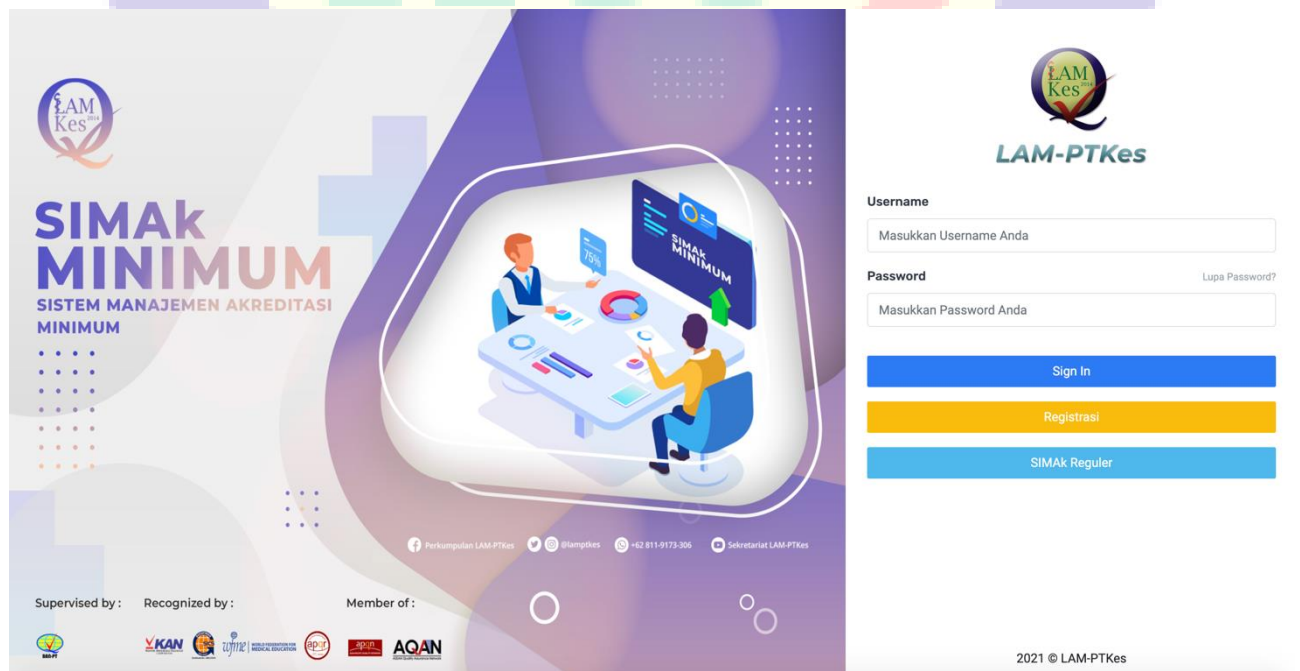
LAM Kes 2014

SIMAk MINIMUM

SISTEM MANAJEMEN AKREDITASI MINIMUM

SIMAK MINIMUM

75%

Perkumpulan LAM-PTKes @lamptkes +62 811-9173-306 Sekretariat LAM-PTKes

Supervised by :

Recognized by :

Member of :

KAN

wfme WORLD FEDERATION FOR MEDICAL EDUCATION

apqr

apqn

AQAN

LAM Kes 2014

LAM-PTKes

Username

Masukkan Username Anda

Password

Lupa Password?

Masukkan Password Anda

Sign In

Registrasi

SIMAk Reguler

2021 © LAM-PTKes